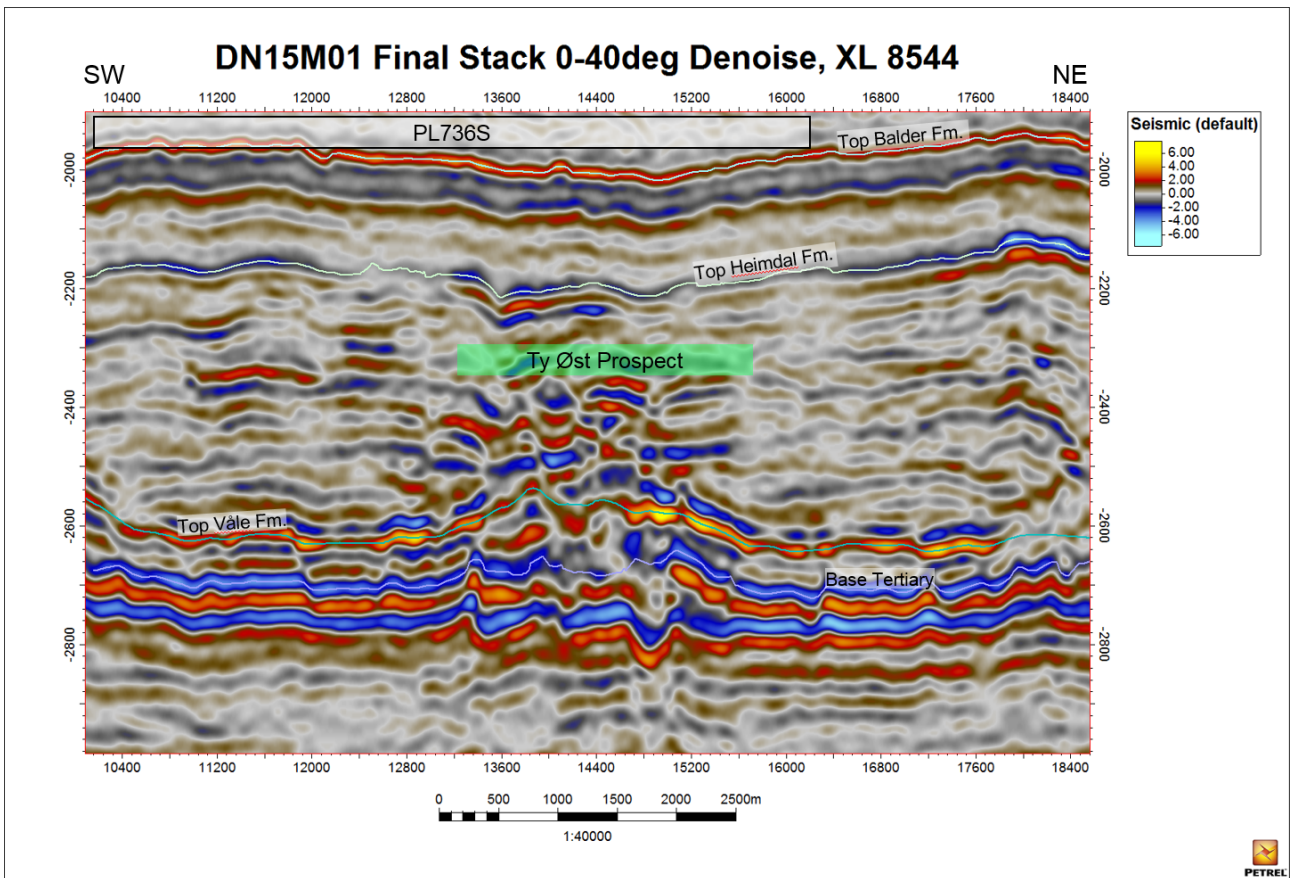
DN15M01 Final Stack 0-40deg Denoise, XL 8544

SW

NE

10400 11200 12000 12800 13600 14400 15200 16000 16800 17600 18400

PL736S

Top Balder Fm.

Top Heimdal Fm.

Ty Øst Prospect

Top Våle Fm.

Base Tertiary

-2000
-2200
-2400
-2600
-2800

-2000
-2200
-2400
-2600
-2800

Seismic (default)
6.00
4.00
2.00
0.00
-2.00
-4.00
-6.00

10400 11200 12000 12800 13600 14400 15200 16000 16800 17600 18400

0 500 1000 1500 2000 2500m

1:40000

PETREL